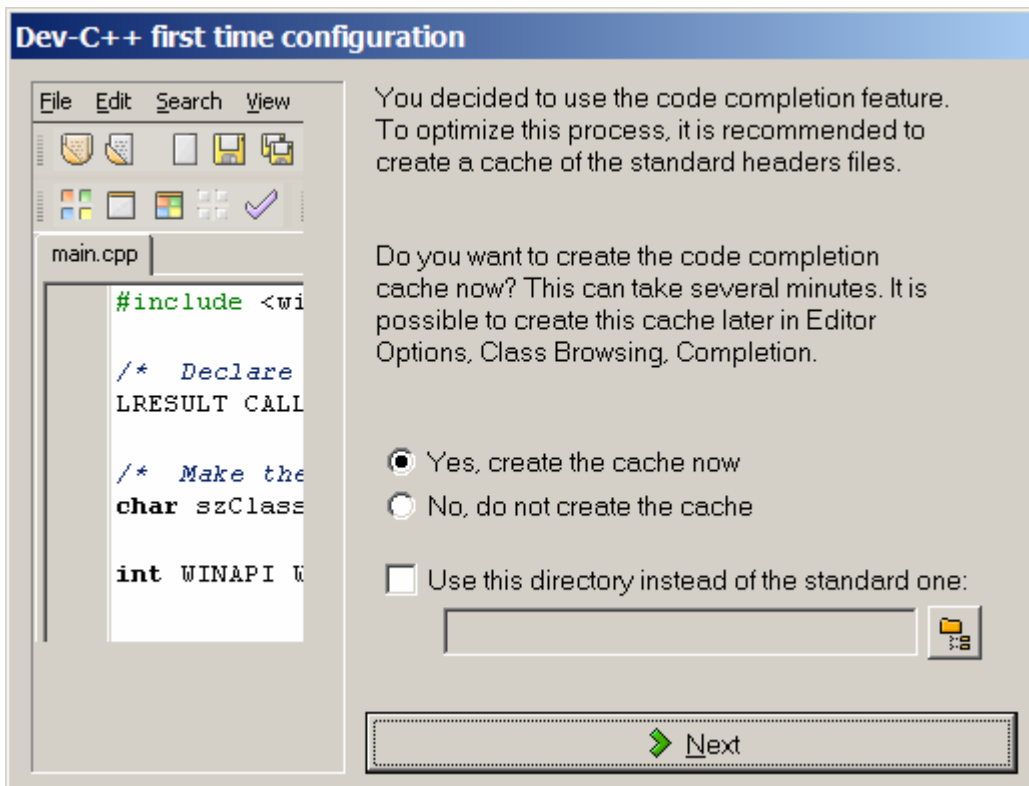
Dev-C++ first time configuration

File Edit Search View

main.cpp

#include <wi

/* Declare
LRESULT CALL

/* Make the
char szClass

int WINAPI W

You decided to use the code completion feature. To optimize this process, it is recommended to create a cache of the standard headers files.

Do you want to create the code completion cache now? This can take several minutes. It is possible to create this cache later in Editor Options, Class Browsing, Completion.

Yes, create the cache now

No, do not create the cache

Use this directory instead of the standard one:

Next